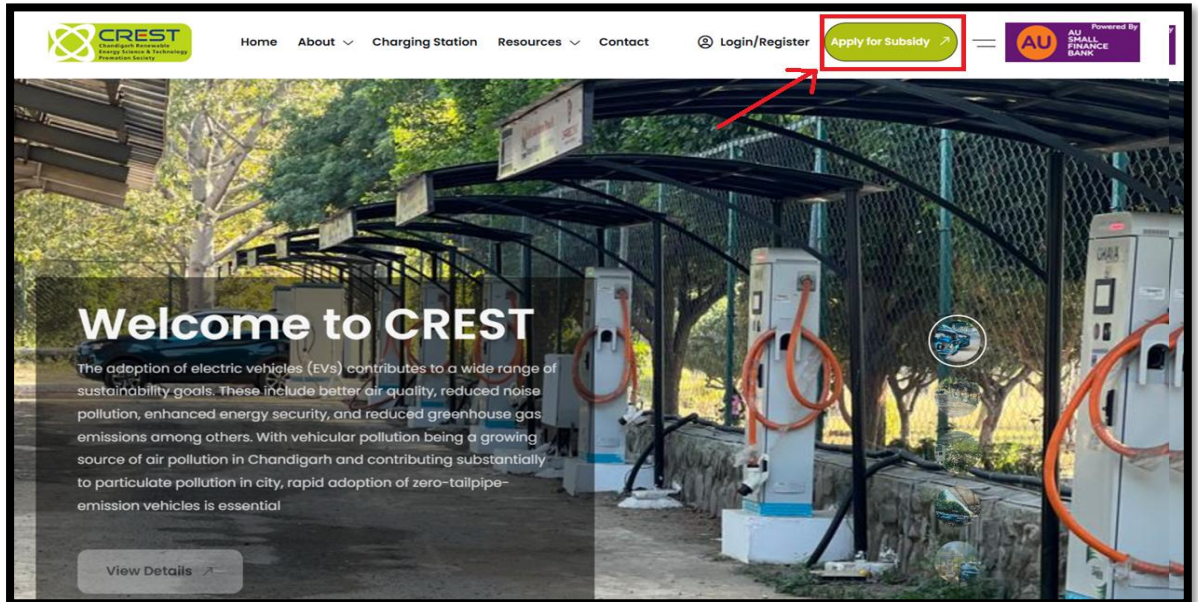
CREST
Chandigarh Renewable Energy Science & Technology Promotion Society

Home About Charging Station Resources Contact Login/Register Apply for Subsidy

Powered By
AU
AU SMALL FINANCE BANK

Welcome to CREST

The adoption of electric vehicles (EVs) contributes to a wide range of sustainability goals. These include better air quality, reduced noise pollution, enhanced energy security, and reduced greenhouse gas emissions among others. With vehicular pollution being a growing source of air pollution in Chandigarh and contributing substantially to particulate pollution in city, rapid adoption of zero-tailpipe-emission vehicles is essential

View Details